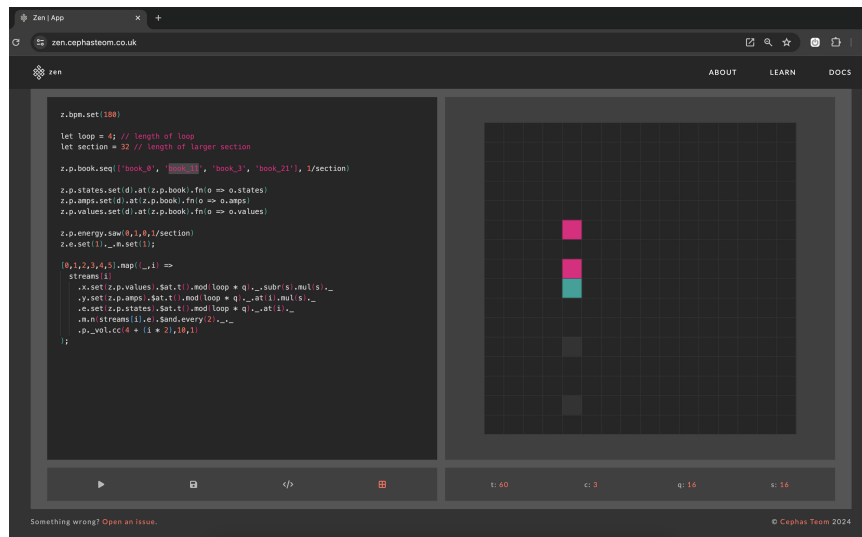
Zen | App

zen.cephasteom.co.uk

zen

ABOUT LEARN DOCS

z.bpm.set(180)

let loop = 4; // length of loop
let section = 32 // length of larger section

z.p.book.seq(['book_0', 'book_11', 'book_3', 'book_21'], 1/section)

z.p.states.set(d).at(z.p.book).fn(o => o.states)
z.p.amps.set(d).at(z.p.book).fn(o => o.amps)
z.p.values.set(d).at(z.p.book).fn(o => o.values)

z.p.energy.saw(0,1,0,1/section)
z.e.set(1)._.m.set(1);

[0,1,2,3,4,5].map((_,i) =>
streams[i]
.x.set(z.p.values).$at.t().mod(loop * q)._.subr(s).mul(s)._
.y.set(z.p.amps).$at.t().mod(loop * q)._.at(i).mul(s)._
.e.set(z.p.states).$at.t().mod(loop * q)._.at(i)._
.m.n(streams[i].e).$and.every(2)._._
.p._vol.cc(4 + (i * 2),10,1)
);

t: 60 c: 3 q: 16 s: 16

Something wrong? Open an issue.

© Cephas Teom 2024